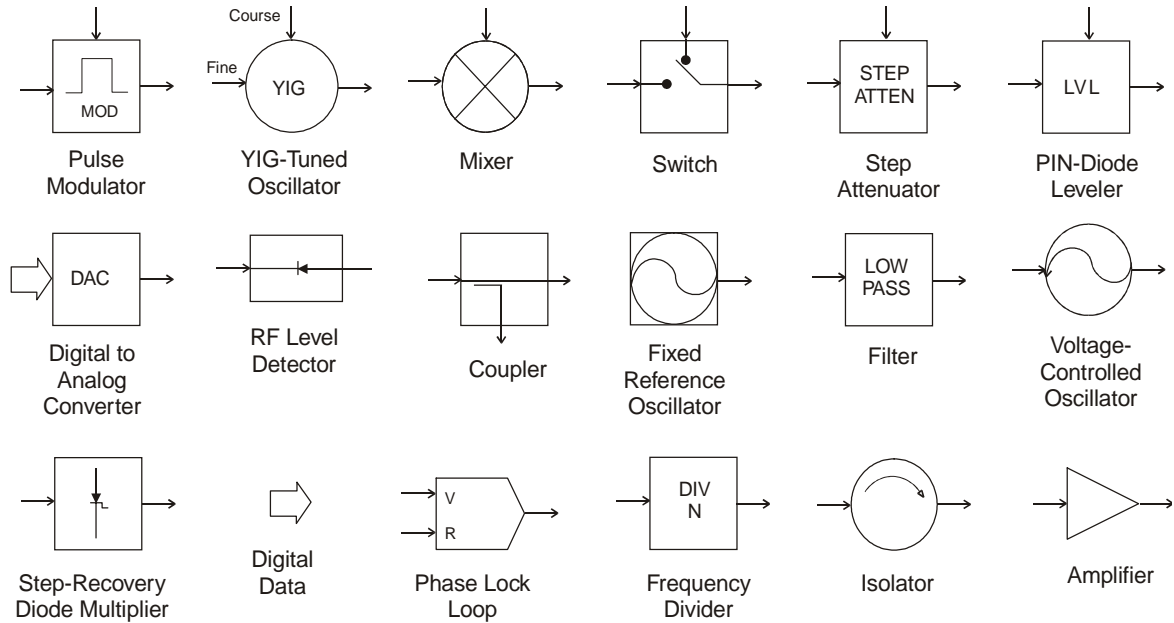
MOD

Pulse Modulator

Course

Fine

YIG

YIG-Tuned Oscillator

Mixer

Switch

STEP ATTEN

Step Attenuator

LVL

PIN-Diode Leveler

DAC

Digital to Analog Converter

RF Level Detector

Coupler

Fixed Reference Oscillator

LOW PASS

Filter

Voltage-Controlled Oscillator

Step-Recovery Diode Multiplier

Digital Data

V

R

Phase Lock Loop

DIV N

Frequency Divider

Isolator

Amplifier